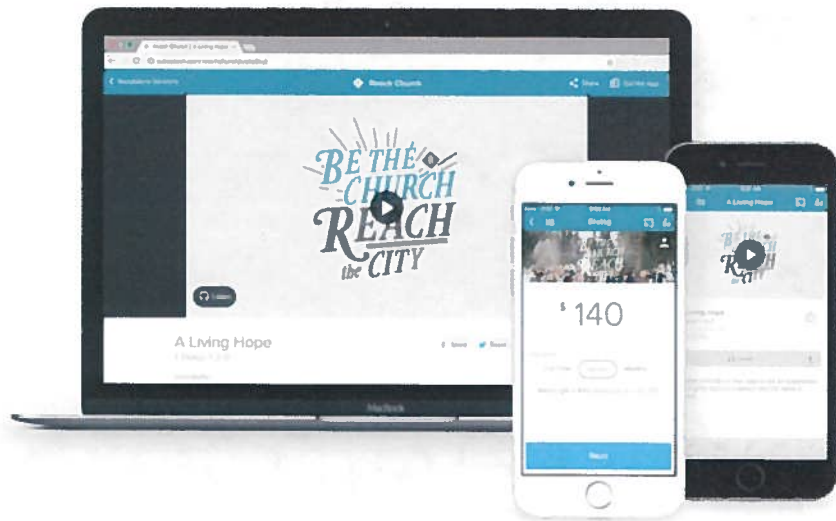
Reach Church | A Living Hope

Reach Church

Share

Get the app

BE THE CHURCH REACH the CITY

Listen

A Living Hope

Share

Tweet

MacBook

Giving

$ 140

Next

A Living Hope

BE THE CHURCH REACH the CITY

A Living Hope